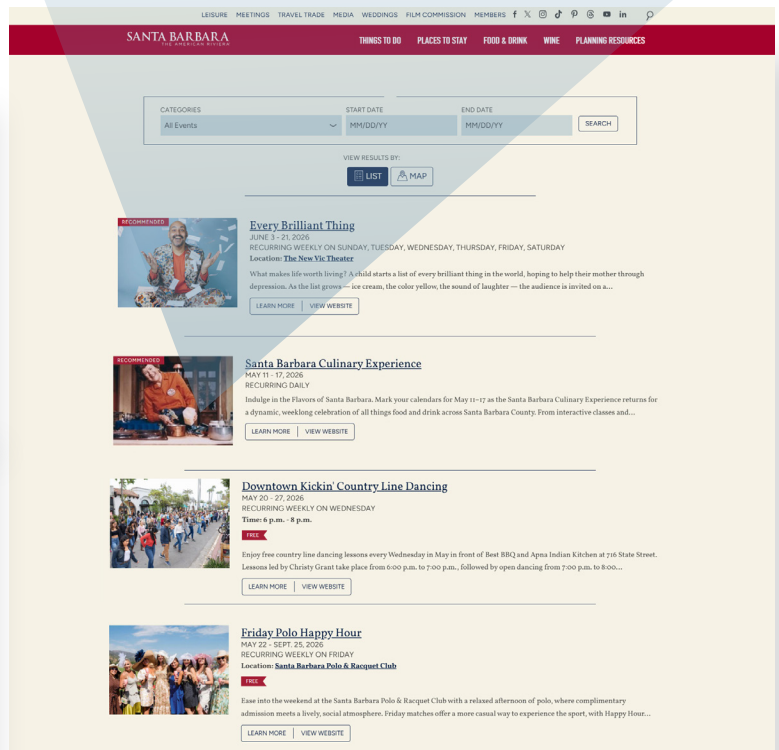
LEISURE MEETINGS TRAVEL TRADE MEDIA WEDDINGS FILM COMMISSION MEMBERS

SANTA BARBARA THE AMERICAN RIVIERA

THINGS TO DO PLACES TO STAY FOOD & DRINK WINE PLANNING RESOURCES

CATEGORIES
All Events
START DATE
MM/DD/YY
END DATE
MM/DD/YY
SEARCH

VIEW RESULTS BY:
LIST MAP

RECOMMENDED
Every Brilliant Thing
JUNE 3 - 21, 2026
RECURRING WEEKLY ON SUNDAY, TUESDAY, WEDNESDAY, THURSDAY, FRIDAY, SATURDAY
Location: The New Vic Theater
What makes life worth living? A child starts a list of every brilliant thing in the world, hoping to help their mother through depression. As the list grows — ice cream, the color yellow, the sound of laughter — the audience is invited on a...
LEARN MORE VIEW WEBSITE

RECOMMENDED
Santa Barbara Culinary Experience
MAY 11 - 17, 2026
RECURRING DAILY
Indulge in the Flavors of Santa Barbara. Mark your calendars for May 11-17 as the Santa Barbara Culinary Experience returns for a dynamic, weeklong celebration of all things food and drink across Santa Barbara County. From interactive classes and...
LEARN MORE VIEW WEBSITE

Downtown Kickin' Country Line Dancing
MAY 20 - 27, 2026
RECURRING WEEKLY ON WEDNESDAY
Time: 6 p.m. - 8 p.m.
FREE
Enjoy free country line dancing lessons every Wednesday in May in front of Best BBQ and Apna Indian Kitchen at 716 State Street. Lessons led by Christy Grant take place from 6:00 p.m. to 7:00 p.m., followed by open dancing from 7:00 p.m. to 8:00...
LEARN MORE VIEW WEBSITE

Friday Polo Happy Hour
MAY 22 - SEPT. 25, 2026
RECURRING WEEKLY ON FRIDAY
Location: Santa Barbara Polo & Racquet Club
FREE
Ease into the weekend at the Santa Barbara Polo & Racquet Club with a relaxed afternoon of polo, where complimentary admission meets a lively, social atmosphere. Friday matches offer a more casual way to experience the sport, with Happy Hour...
LEARN MORE VIEW WEBSITE